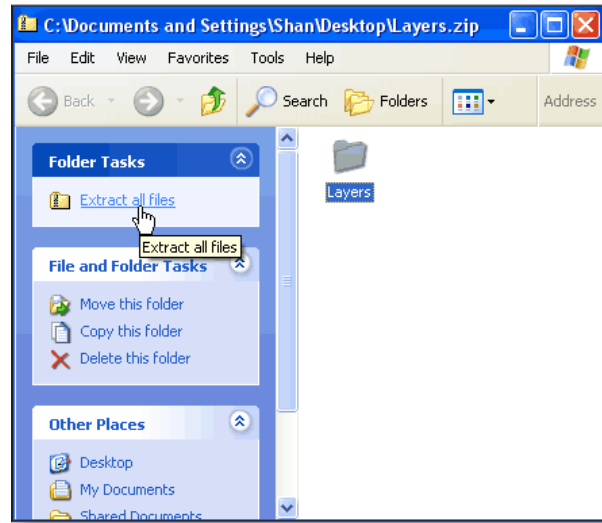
C:\Documents and Settings\Shan\Desktop\Layers.zip

File Edit View Favorites Tools Help

Back Search Folders Address

Folder Tasks

Extract all files

Extract all files

File and Folder Tasks

Move this folder
Copy this folder
Delete this folder

Other Places

Desktop
My Documents
Shared Documents

Layers